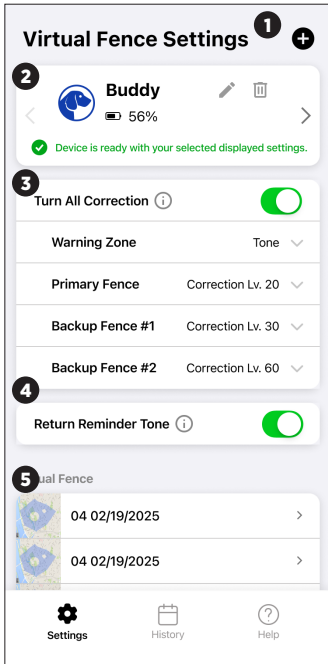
Virtual Fence Settings 1

2 Buddy

56%

Device is ready with your selected displayed settings.

3 Turn All Correction

Warning Zone Tone

Primary Fence Correction Lv. 20

Backup Fence #1 Correction Lv. 30

Backup Fence #2 Correction Lv. 60

4 Return Reminder Tone

5 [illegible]ual Fence

04 02/19/2025

04 02/19/2025

Settings History Help